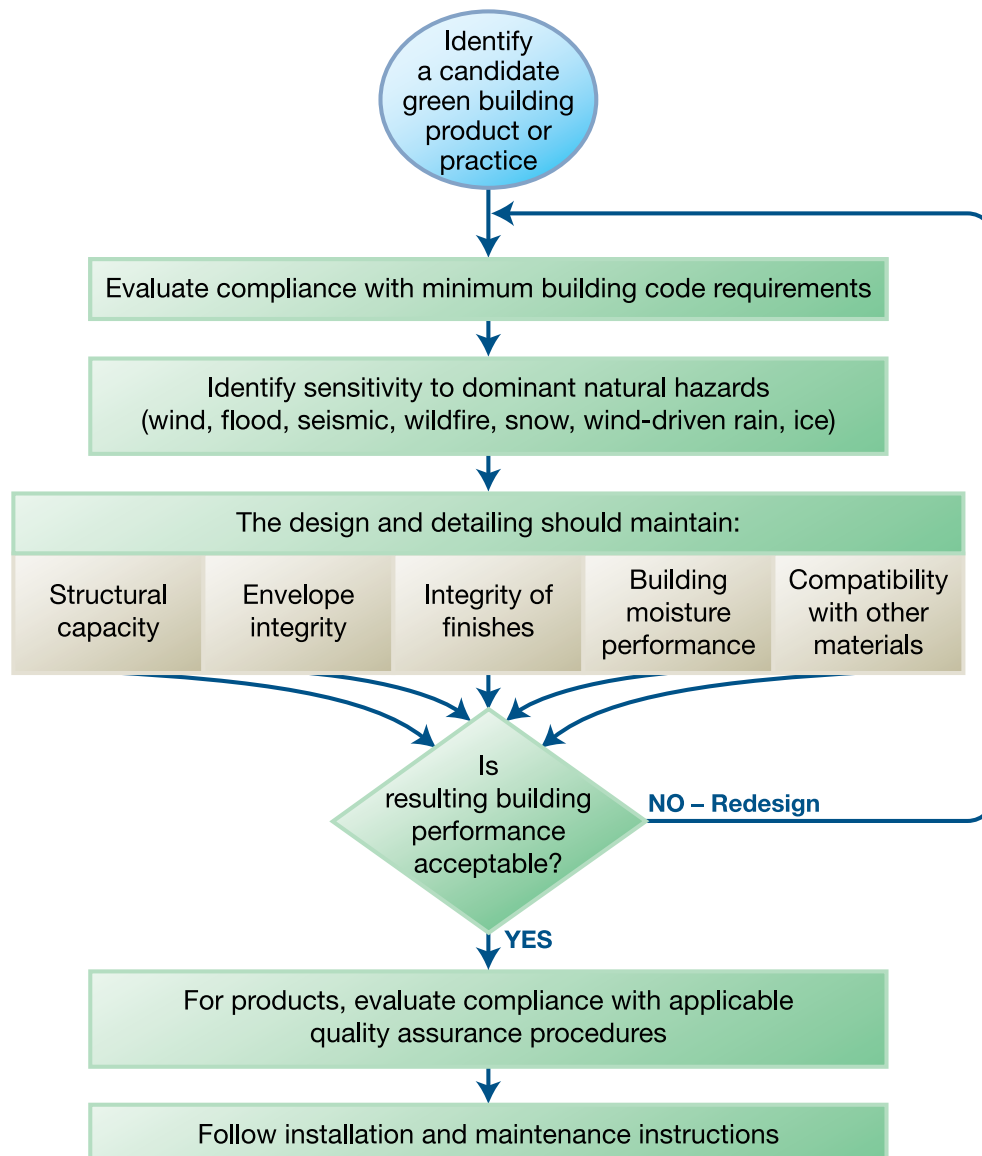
Identify a candidate green building product or practice

Evaluate compliance with minimum building code requirements

Identify sensitivity to dominant natural hazards (wind, flood, seismic, wildfire, snow, wind-driven rain, ice)

The design and detailing should maintain:

| Structural capacity | Envelope integrity | Integrity of finishes | Building moisture performance | Compatibility with other materials |
|---|---|---|---|---|

Is resulting building performance acceptable?

NO – Redesign

YES

For products, evaluate compliance with applicable quality assurance procedures

Follow installation and maintenance instructions